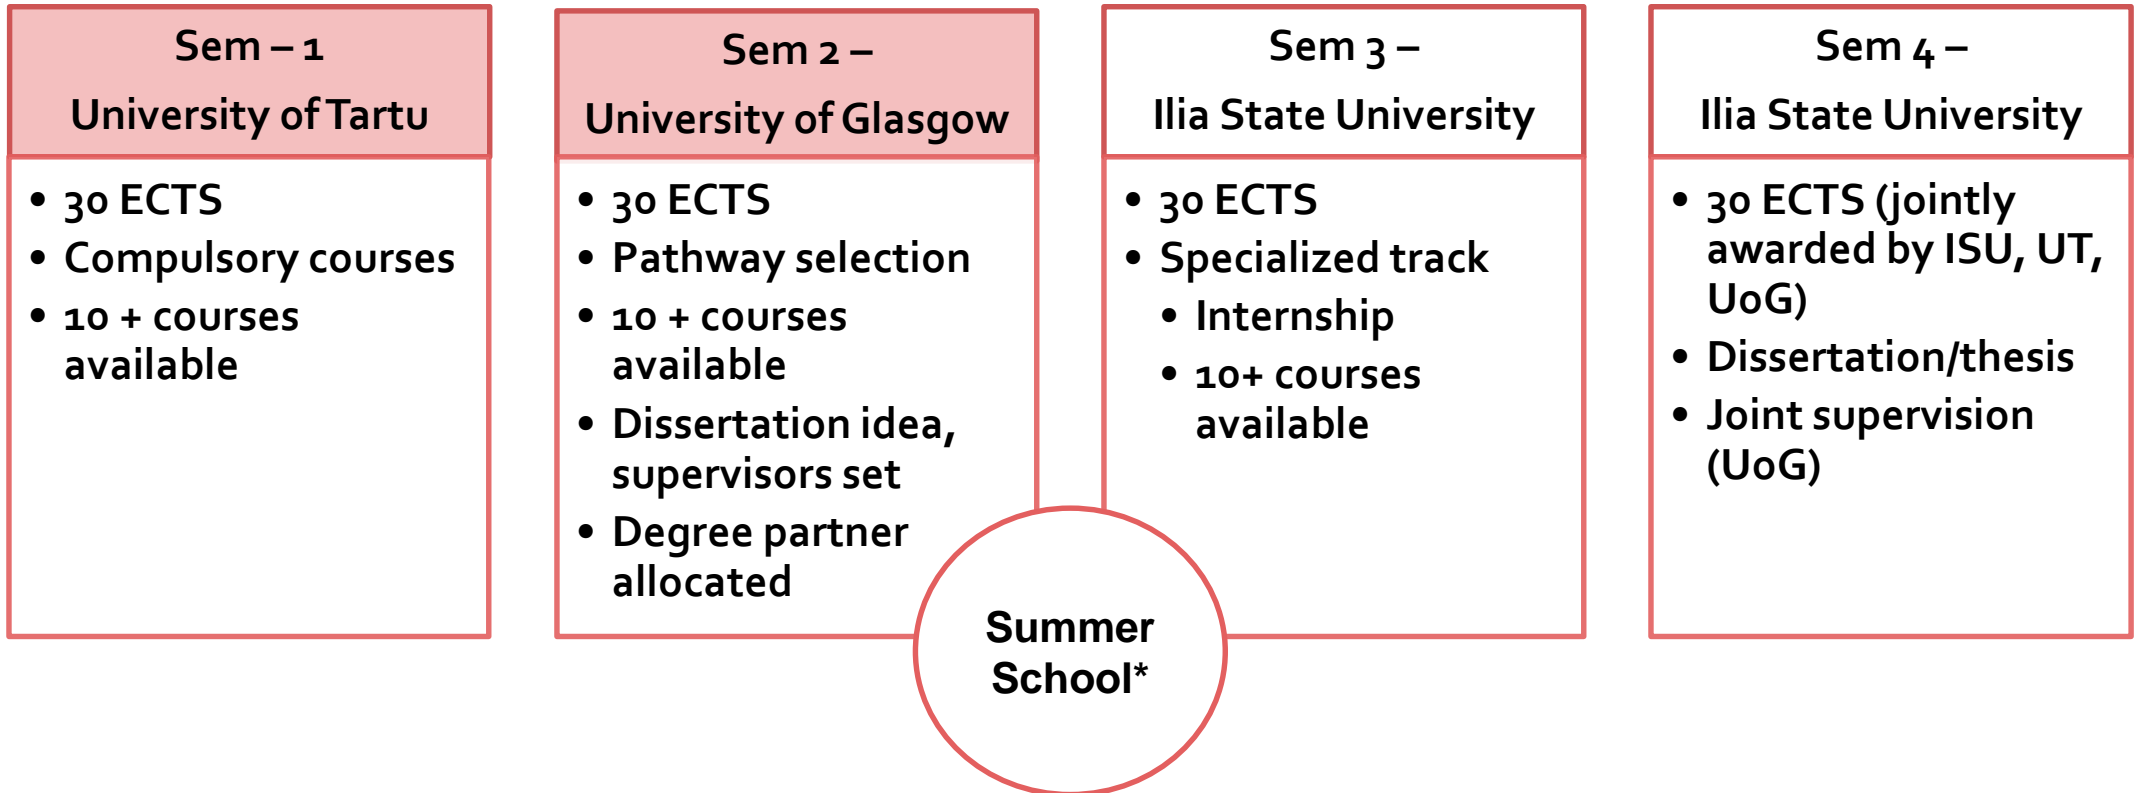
Sem – 1
University of Tartu

- 30 ECTS
- Compulsory courses
- 10 + courses available

Sem 2 –
University of Glasgow

- 30 ECTS
- Pathway selection
- 10 + courses available
- Dissertation idea, supervisors set
- Degree partner allocated

Sem 3 –
Ilia State University

- 30 ECTS
- Specialized track
  - Internship
  - 10+ courses available

Sem 4 –
Ilia State University

- 30 ECTS (jointly awarded by ISU, UT, UoG)
- Dissertation/thesis
- Joint supervision (UoG)

Summer School*